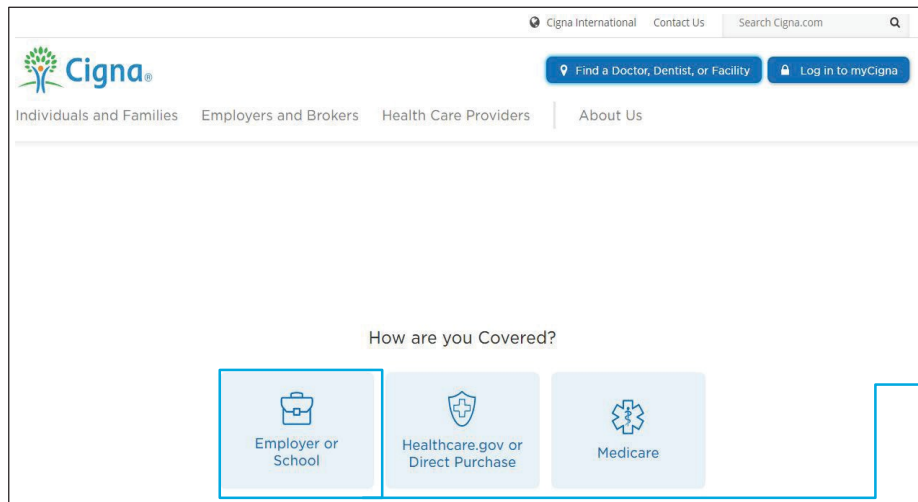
Cigna International Contact Us Search Cigna.com

Cigna®

Find a Doctor, Dentist, or Facility

Log in to myCigna

Individuals and Families Employers and Brokers Health Care Providers About Us

How are you Covered?

Employer or School

Healthcare.gov or Direct Purchase

Medicare